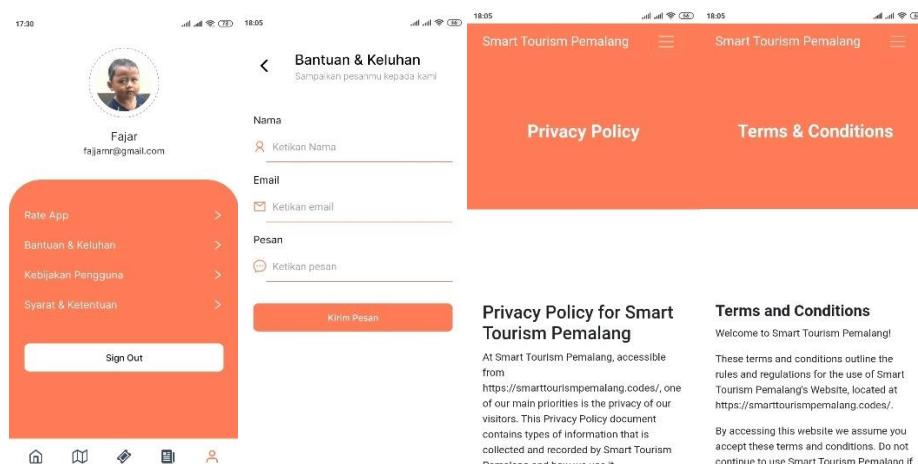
17:30

Fajar
fajjamr@gmail.com

Rate App
Bantuan & Keluhan
Kebijakan Pengguna
Syarat & Ketentuan

Sign Out

18:05

Bantuan & Keluhan
Sampaikan pesanmu kepada kami

Nama
Ketikan Nama

Email
Ketikan email

Pesan
Ketikan pesan

Kirim Pesan

18:05

Smart Tourism Pemalang

Privacy Policy

Privacy Policy for Smart Tourism Pemalang

At Smart Tourism Pemalang, accessible from https://smarttourismpemalang.codes/, one of our main priorities is the privacy of our visitors. This Privacy Policy document contains types of information that is collected and recorded by Smart Tourism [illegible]

18:05

Smart Tourism Pemalang

Terms & Conditions

Terms and Conditions

Welcome to Smart Tourism Pemalang!

These terms and conditions outline the rules and regulations for the use of Smart Tourism Pemalang's Website, located at https://smarttourismpemalang.codes/.

By accessing this website we assume you accept these terms and conditions. Do not continue to use Smart Tourism Pemalang if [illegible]